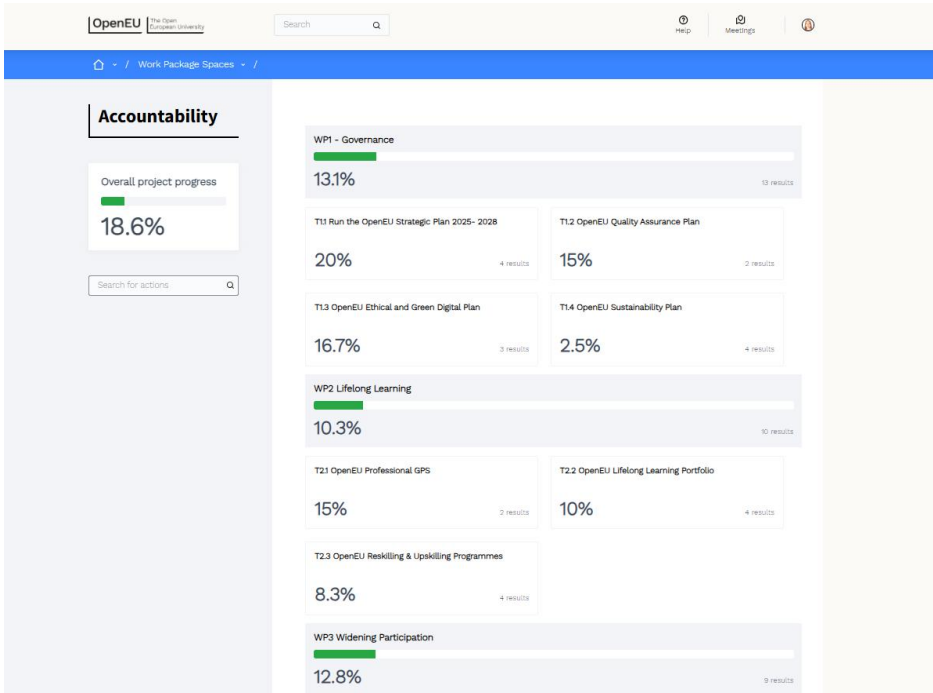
OpenEU The Open European University

Search

Help Meetings

/ Work Package Spaces /

Accountability

Overall project progress

18.6%

Search for actions

WP1 - Governance

13.1%

13 results

T1.1 Run the OpenEU Strategic Plan 2025- 2028

20%

4 results

T1.2 OpenEU Quality Assurance Plan

15%

2 results

T1.3 OpenEU Ethical and Green Digital Plan

16.7%

3 results

T1.4 OpenEU Sustainability Plan

2.5%

4 results

WP2 Lifelong Learning

10.3%

10 results

T2.1 OpenEU Professional GPS

15%

2 results

T2.2 OpenEU Lifelong Learning Portfolio

10%

4 results

T2.3 OpenEU Reskilling & Upskilling Programmes

8.3%

4 results

WP3 Widening Participation

12.8%

9 results